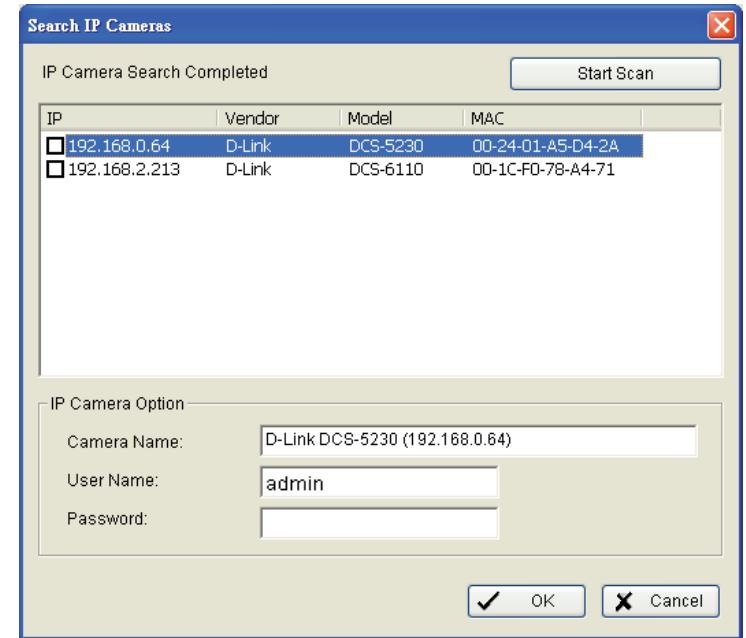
Search IP Cameras

IP Camera Search Completed

Start Scan

| IP | Vendor | Model | MAC |
|---|---|---|---|
| 192.168.0.64 | D-Link | DCS-5230 | 00-24-01-A5-D4-2A |
| 192.168.2.213 | D-Link | DCS-6110 | 00-1C-F0-78-A4-71 |

IP Camera Option

Camera Name: D-Link DCS-5230 (192.168.0.64)

User Name: admin

Password:

OK

Cancel